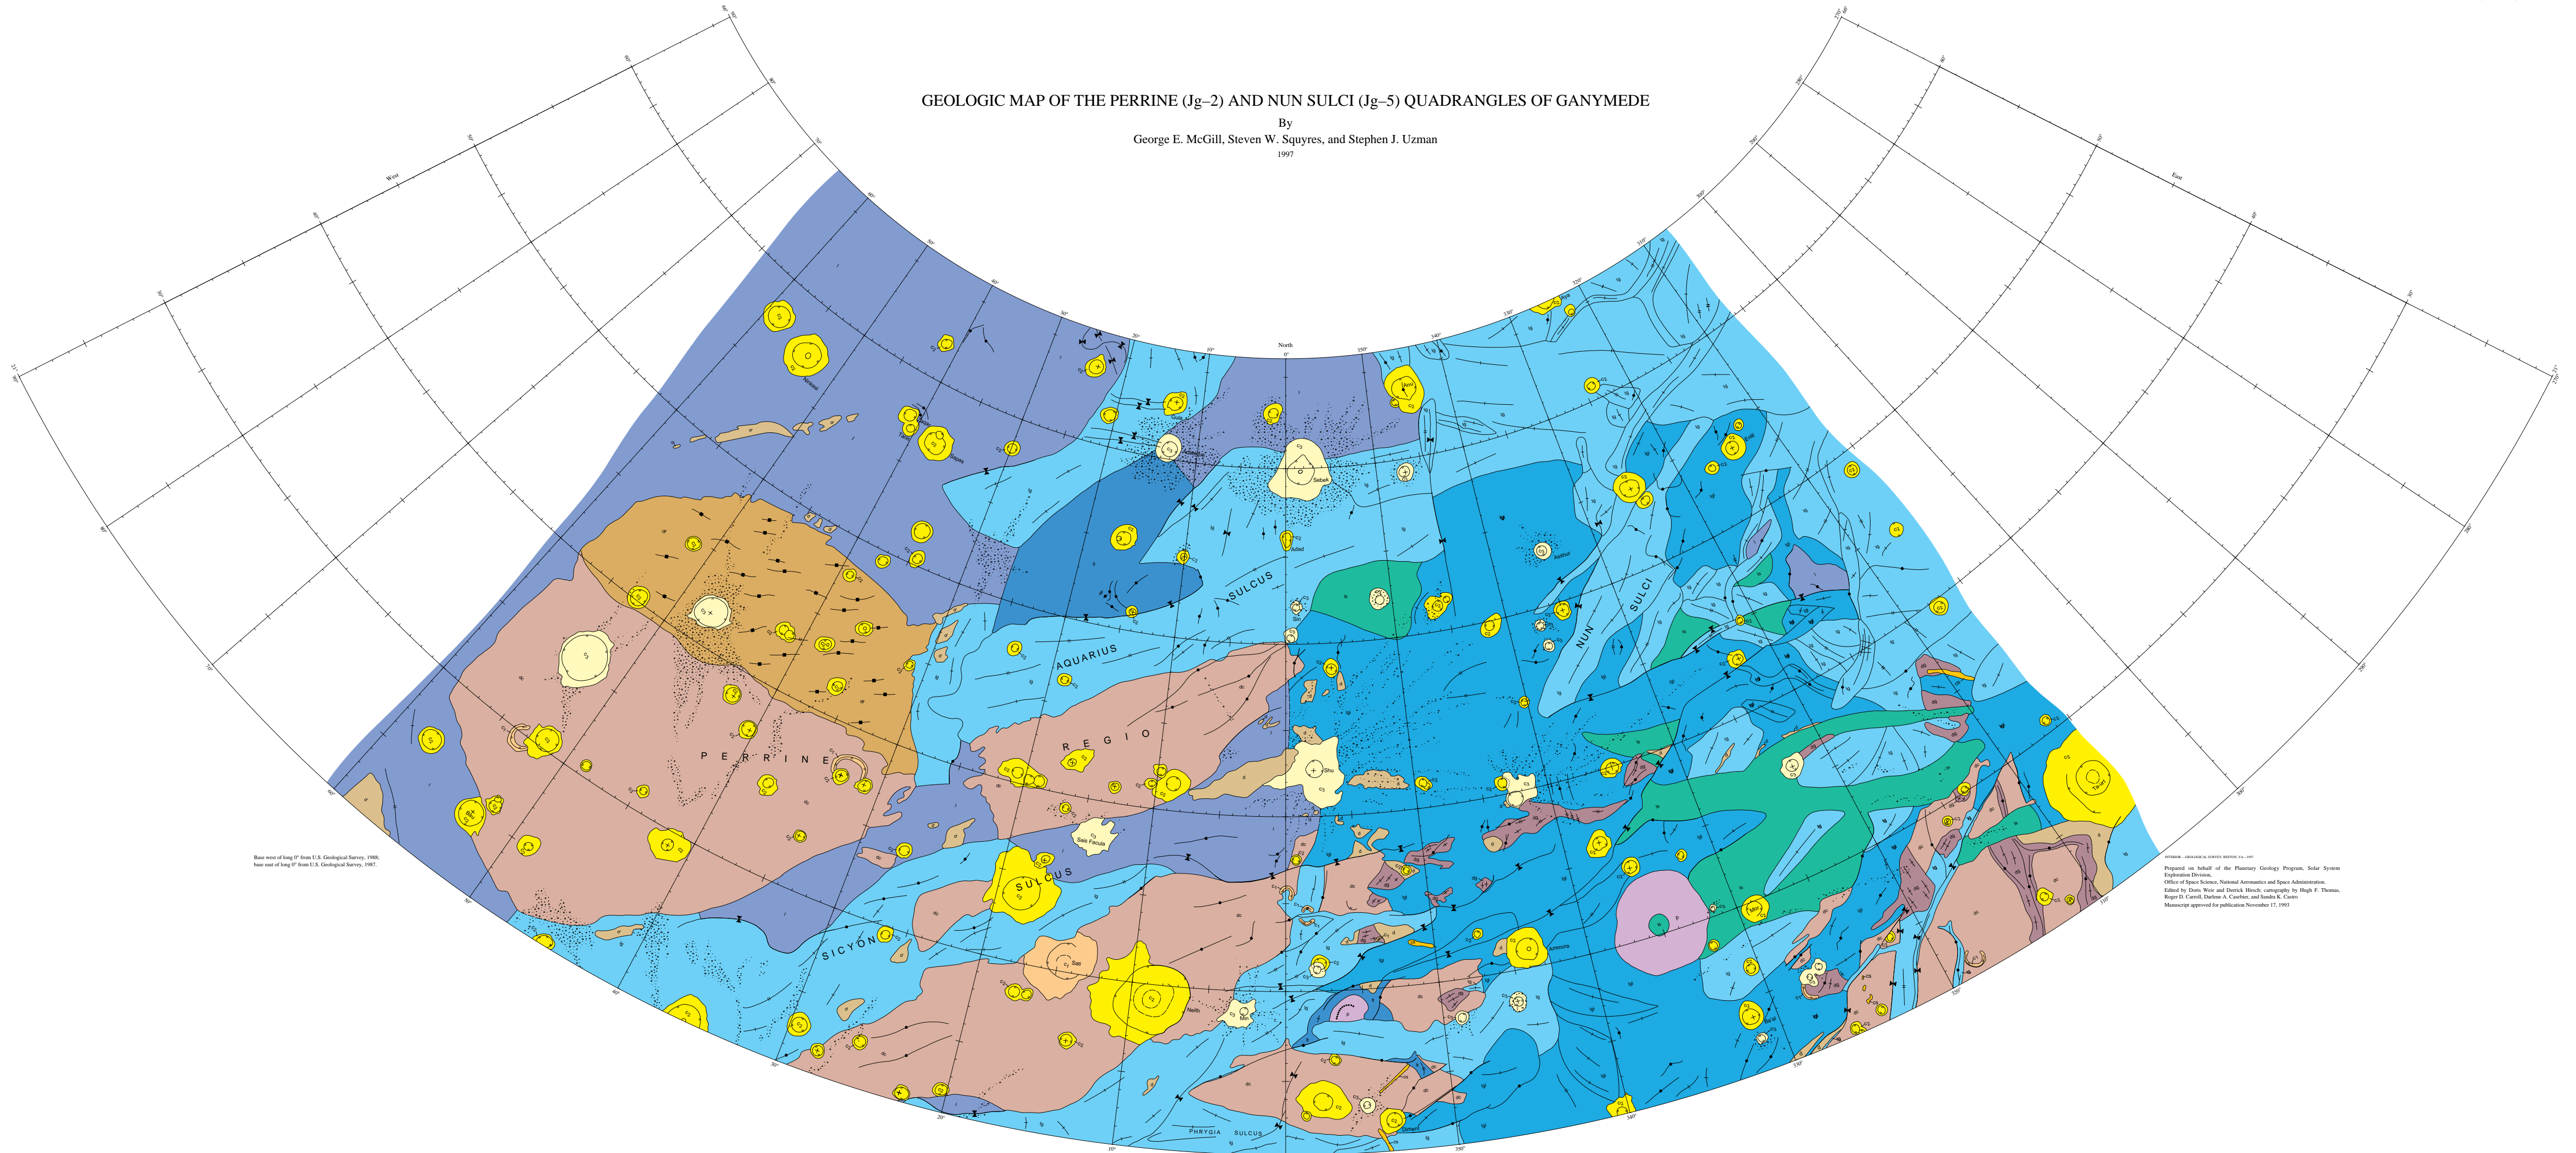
GEOLOGIC MAP OF THE PERRINE (Jg–2) AND NUN SULCI (Jg–5) QUADRANGLES OF GANYMEDE

By

George E. McGill, Steven W. Squyres, and Stephen J. Uzman

1997

West

East

North

PERRINE

REGIO

AQUARIUS

SULCUS

SICYON

SULCUS

NUN

SULCI

PHRYGIA SULCUS

Sebek

Nut

Sati

Saīs Facula

Shu

Neith

Min

Anubis

Tiamat

Base west of long 0° from U.S. Geological Survey, 1988; base east of long 0° from U.S. Geological Survey, 1987.

Prepared on behalf of the Planetary Geology Program, Solar System Exploration Division, Office of Space Science, National Aeronautics and Space Administration. Edited by Doris Weir and Derrick Hirsch; cartography by Hugh F. Thomas, Roger D. Carroll, Darlene A. Casebier, and Sandra K. Castro

Manuscript approved for publication November 17, 1993